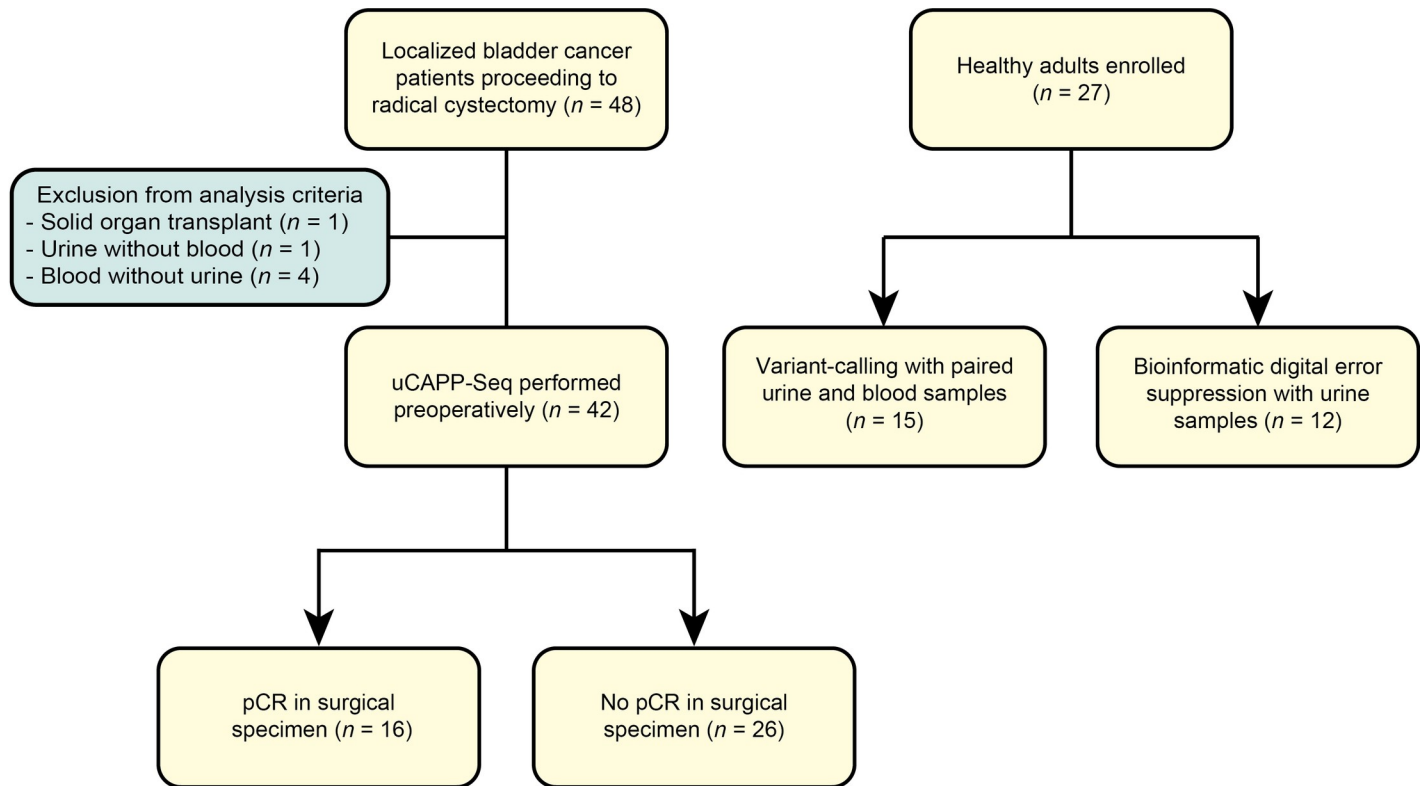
Localized bladder cancer patients proceeding to radical cystectomy ($n$ = 48)

Exclusion from analysis criteria
- Solid organ transplant ($n$ = 1)
- Urine without blood ($n$ = 1)
- Blood without urine ($n$ = 4)

uCAPP-Seq performed preoperatively ($n$ = 42)

pCR in surgical specimen ($n$ = 16)

No pCR in surgical specimen ($n$ = 26)

Healthy adults enrolled ($n$ = 27)

Variant-calling with paired urine and blood samples ($n$ = 15)

Bioinformatic digital error suppression with urine samples ($n$ = 12)